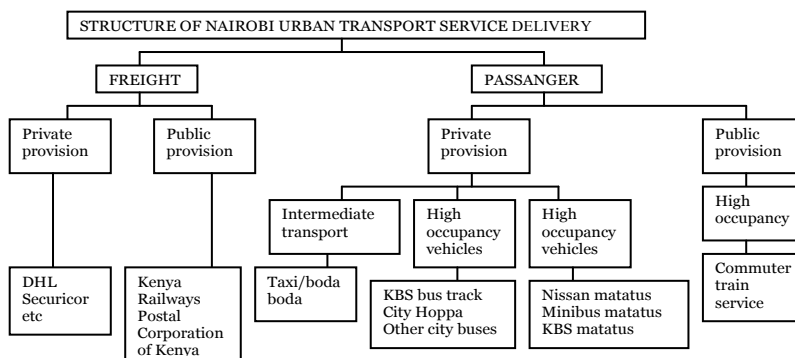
STRUCTURE OF NAIROBI URBAN TRANSPORT SERVICE DELIVERY

FREIGHT

PASSANGER

Private provision

Public provision

DHL Securicor etc

Kenya Railways Postal Corporation of Kenya

Private provision

Public provision

Intermediate transport

High occupancy vehicles

High occupancy vehicles

High occupancy

Taxi/boda boda

KBS bus track City Hoppa Other city buses

Nissan matatus Minibus matatus KBS matatus

Commuter train service